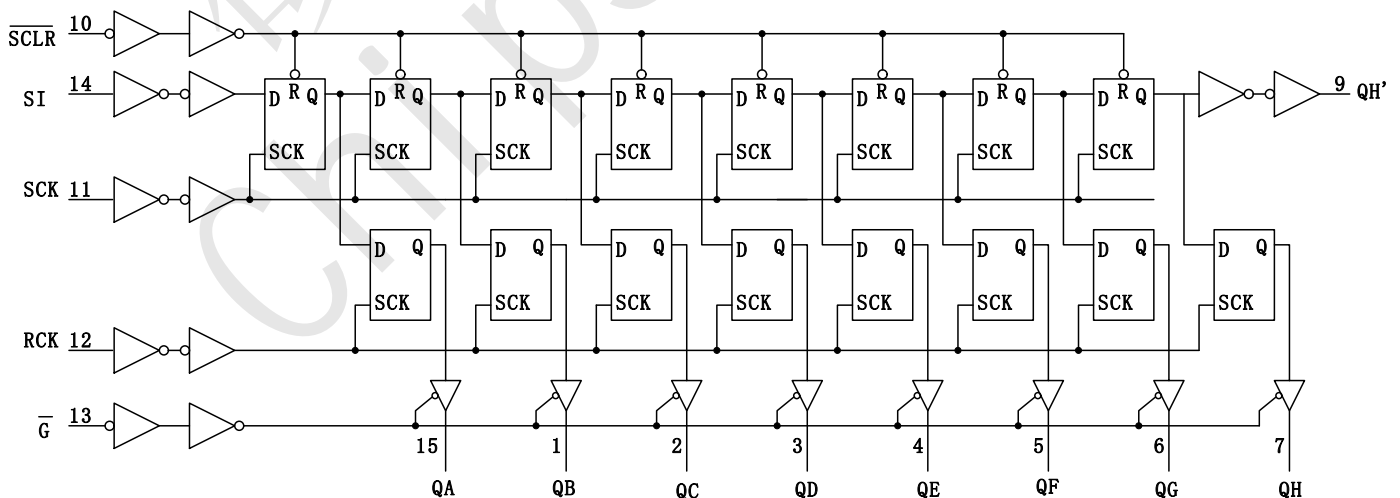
$\overline{SCLR}$ 10
SI 14
SCK 11
RCK 12
$\overline{G}$ 13

D R Q
SCK
D R Q
SCK
D R Q
SCK
D R Q
SCK
D R Q
SCK
D R Q
SCK
D R Q
SCK
D R Q
SCK

9 QH'

D Q
SCK
D Q
SCK
D Q
SCK
D Q
SCK
D Q
SCK
D Q
SCK
D Q
SCK
D Q
SCK

15 QA
1 QB
2 QC
3 QD
4 QE
5 QF
6 QG
7 QH